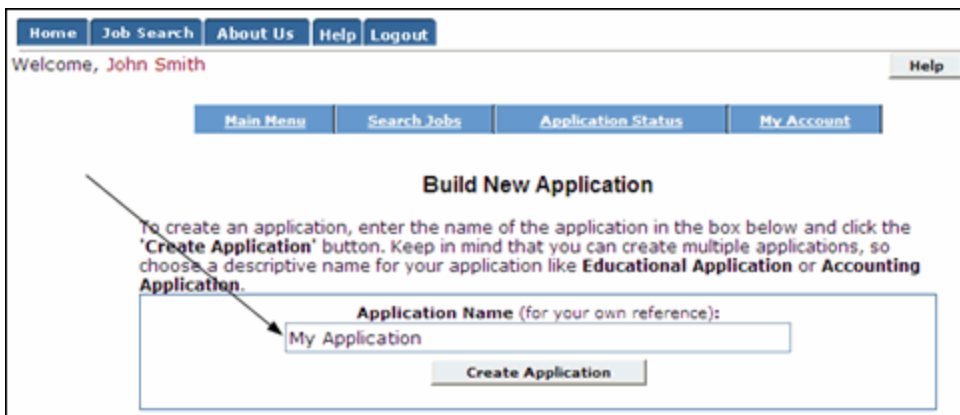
Home | Job Search | About Us | Help | Logout

Welcome, John Smith

Help

Main Menu | Search Jobs | Application Status | My Account

Build New Application

To create an application, enter the name of the application in the box below and click the '**Create Application**' button. Keep in mind that you can create multiple applications, so choose a descriptive name for your application like **Educational Application** or **Accounting Application**.

**Application Name** (for your own reference):

My Application

Create Application